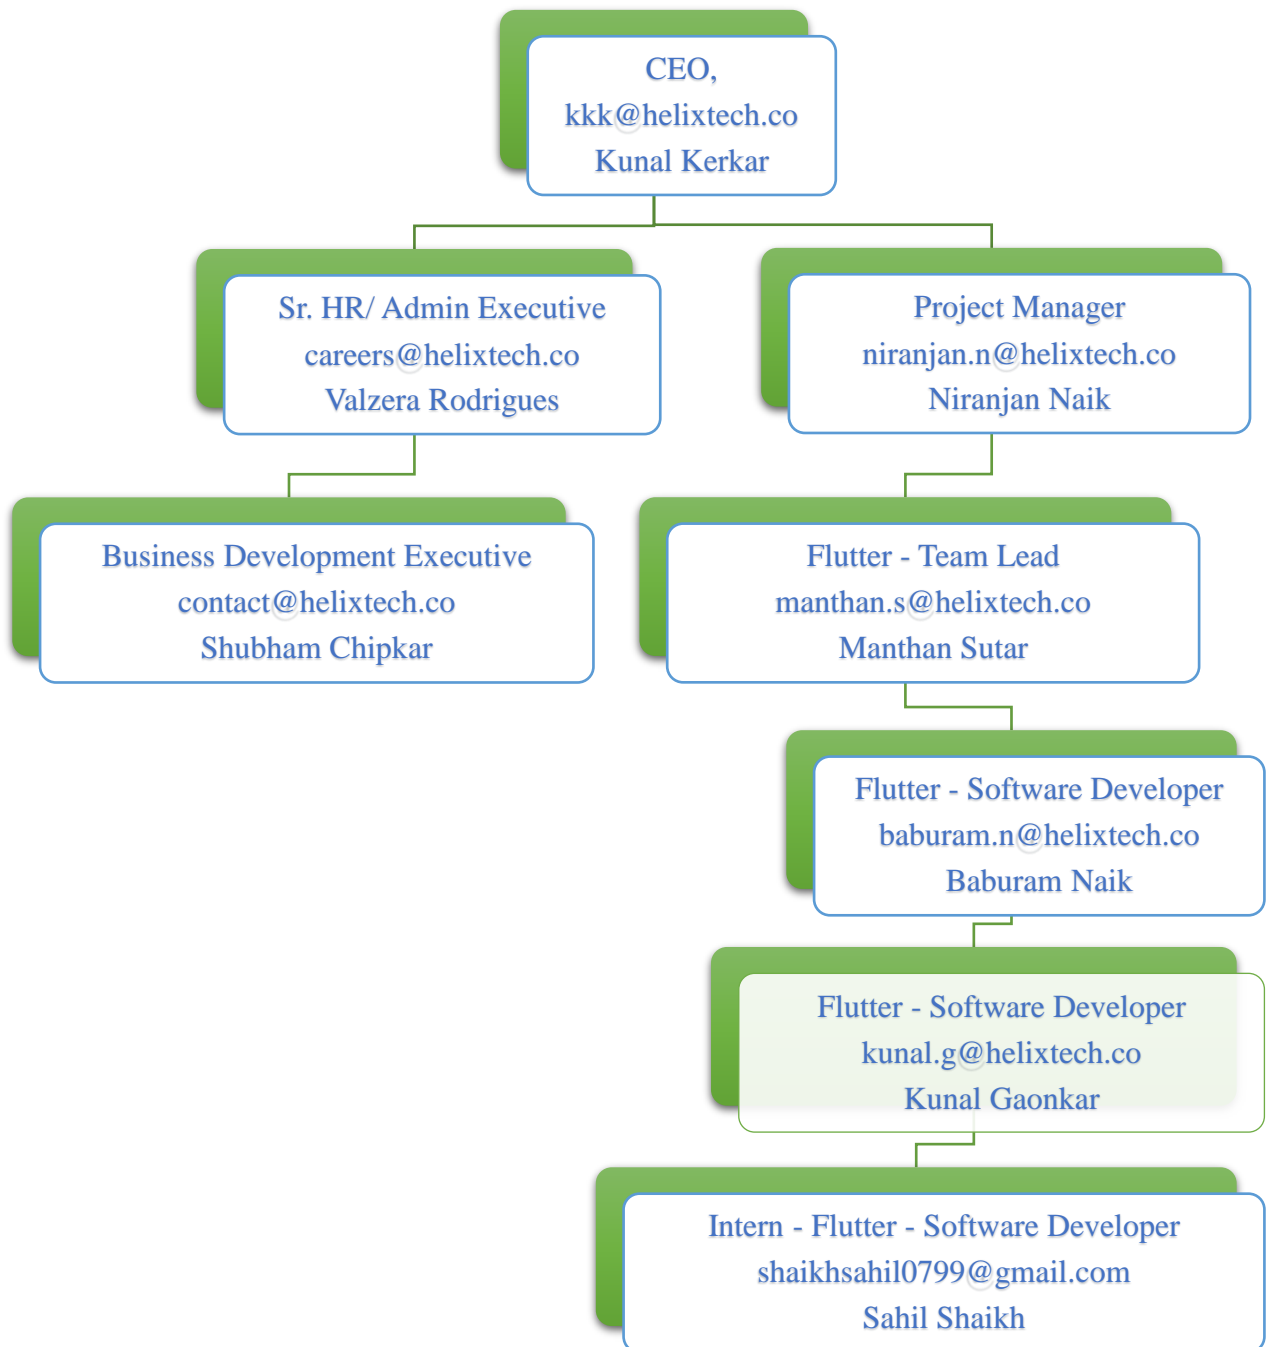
CEO,
kkk@helixtech.co
Kunal Kerkar

Sr. HR/ Admin Executive
careers@helixtech.co
Valzera Rodrigues

Project Manager
niranjan.n@helixtech.co
Niranjan Naik

Business Development Executive
contact@helixtech.co
Shubham Chipkar

Flutter - Team Lead
manthan.s@helixtech.co
Manthan Sutar

Flutter - Software Developer
baburam.n@helixtech.co
Baburam Naik

Flutter - Software Developer
kunal.g@helixtech.co
Kunal Gaonkar

Intern - Flutter - Software Developer
shaikhsahil0799@gmail.com
Sahil Shaikh